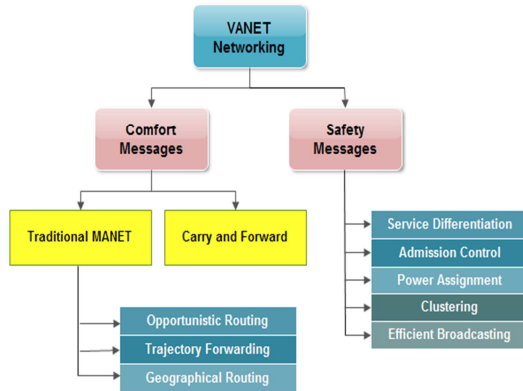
VANET Networking

Comfort Messages

Safety Messages

Traditional MANET

Carry and Forward

Opportunistic Routing

Trajectory Forwarding

Geographical Routing

Service Differentiation

Admission Control

Power Assignment

Clustering

Efficient Broadcasting